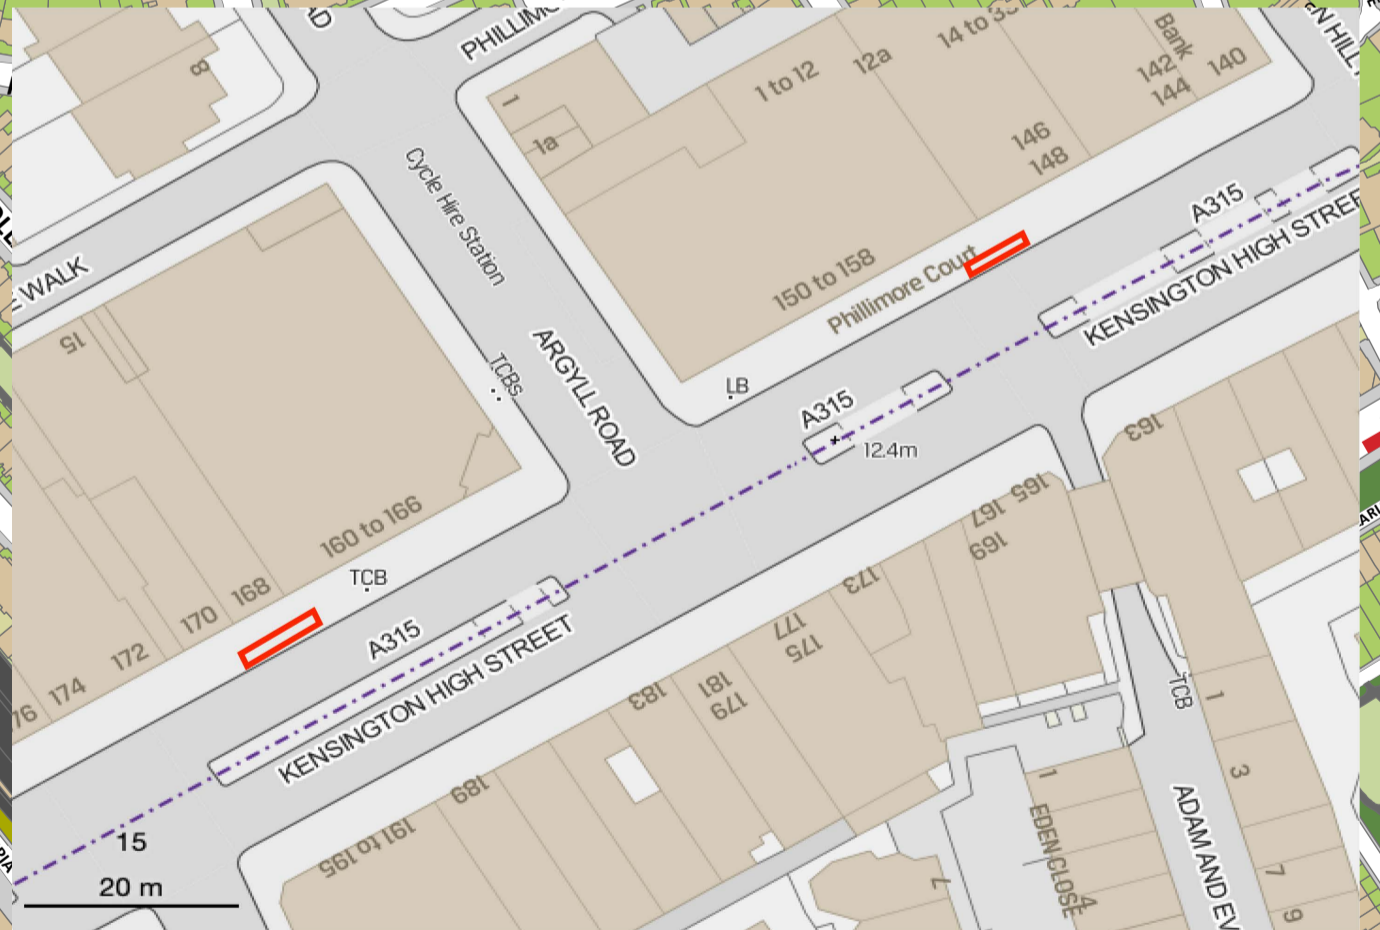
D
PHILLIM
14 to 3
Bank
142
144
140
8
1
1 to 12
12a
1a
146
148
Cycle Hire Station
A315
KENSINGTON HIGH STREE
WALK
150 to 158
Phillimore Court
15
TCBs
ARGYLL ROAD
LB
A315
12.4m
163
165
167
169
160 to 166
TCB
168
170
172
174
76
A315
KENSINGTON HIGH STREET
173
175
177
179
181
183
189
191 to 195
TCB
1
3
7
9
1
EDEN CLOSE
4
7
ADAM AND EV
15
20 m